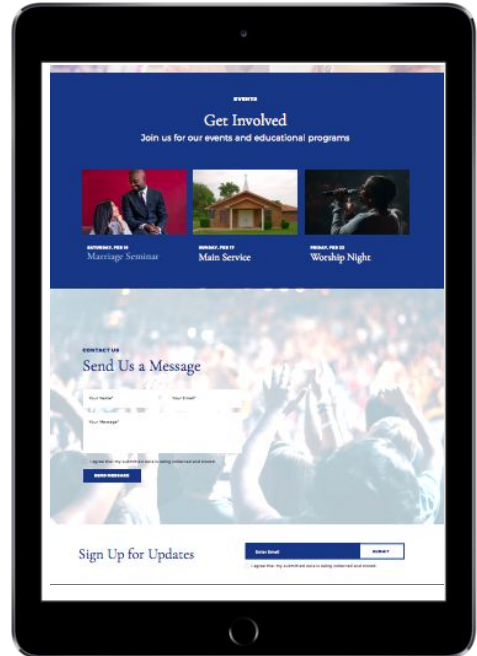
EVENTS

Get Involved

Join us for our events and educational programs

SATURDAY, FEB 10
Marriage Seminar

SUNDAY, FEB 17
Main Service

FRIDAY, FEB 22
Worship Night

CONTACT US

Send Us a Message

Your Name*

Your Email*

Your Message*

I agree that my submitted data is being collected and stored.

SEND MESSAGE

Sign Up for Updates

Enter Email

SUBMIT

I agree that my submitted data is being collected and stored.